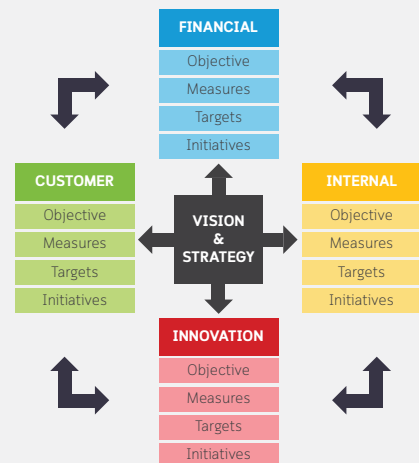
FINANCIAL
Objective
Measures
Targets
Initiatives

CUSTOMER
Objective
Measures
Targets
Initiatives

VISION & STRATEGY

INTERNAL
Objective
Measures
Targets
Initiatives

INNOVATION
Objective
Measures
Targets
Initiatives